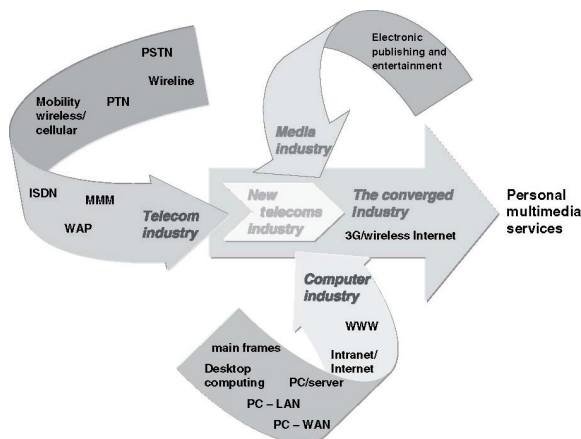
PSTN

Wireline

Mobility wireless/ cellular

PTN

ISDN

MMM

WAP

Telecom industry

Electronic publishing and entertainment

Media industry

New telecoms industry

The converged Industry

3G/wireless Internet

Personal multimedia services

Computer industry

WWW

Intranet/ Internet

main frames

Desktop computing

PC/server

PC – LAN

PC – WAN